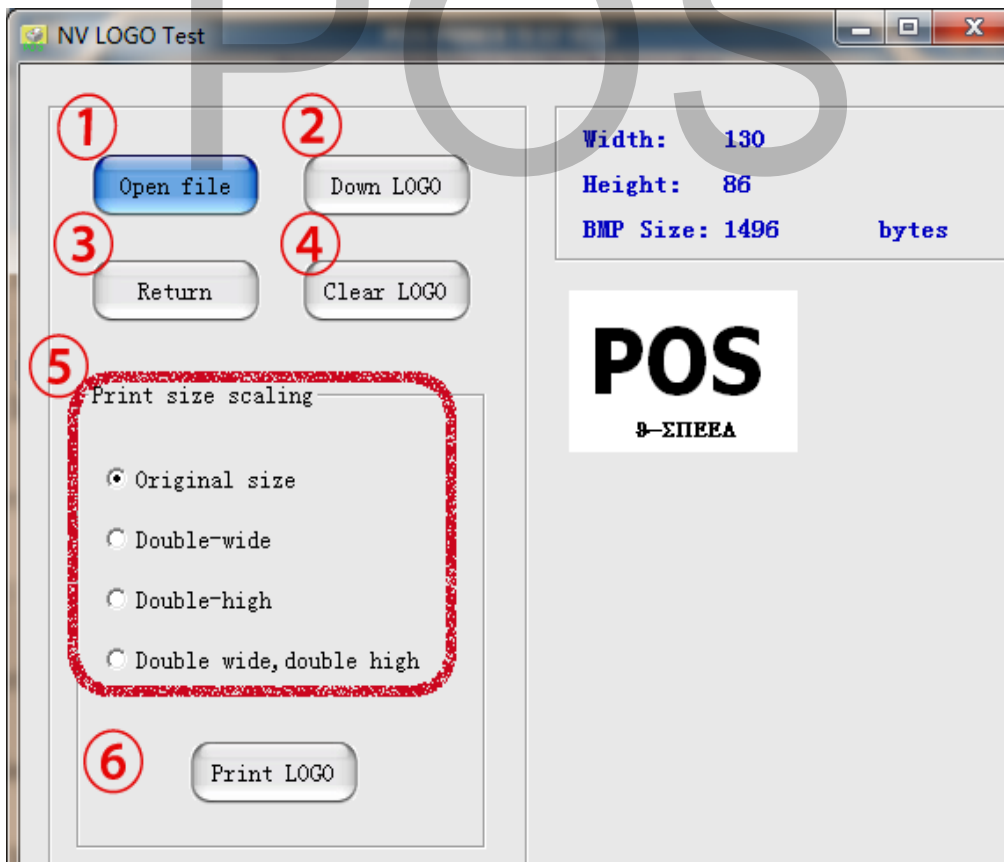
NV LOGO Test

POS

1
Open file
2
Down LOGO
3
Return
4
Clear LOGO
5
Print size scaling
Original size
Double-wide
Double-high
Double wide, double high
6
Print LOGO

Width: 130
Height: 86
BMP Size: 1496 bytes

POS
9-ΣΠΕΕΑ